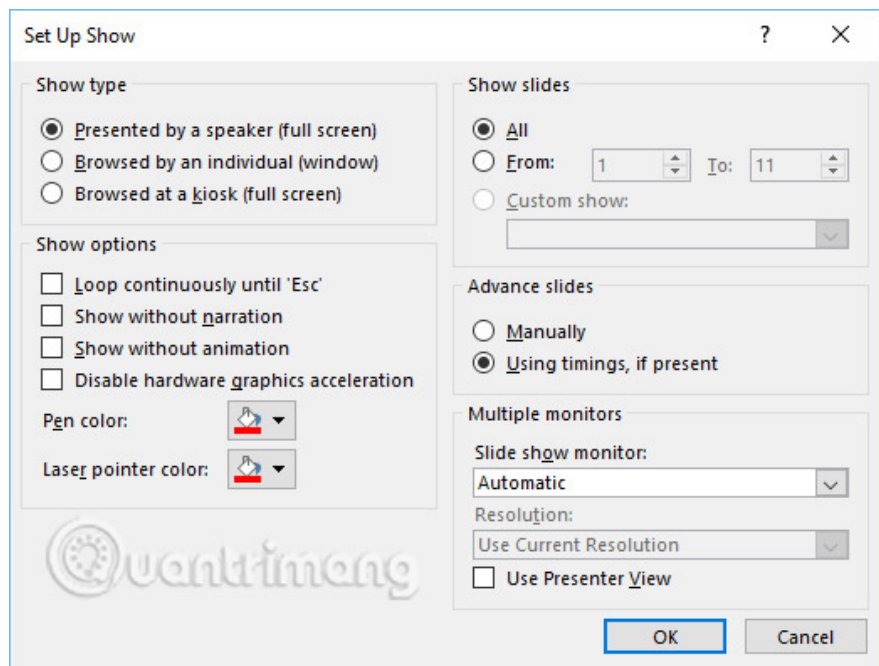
Set Up Show

?

Show type

Presented by a speaker (full screen)

Browsed by an individual (window)

Browsed at a kiosk (full screen)

Show options

Loop continuously until 'Esc'

Show without narration

Show without animation

Disable hardware graphics acceleration

Pen color:

Laser pointer color:

Show slides

All

From: 1 To: 11

Custom show:

Advance slides

Manually

Using timings, if present

Multiple monitors

Slide show monitor:

Automatic

Resolution:

Use Current Resolution

Use Presenter View

Quantrimang

OK

Cancel